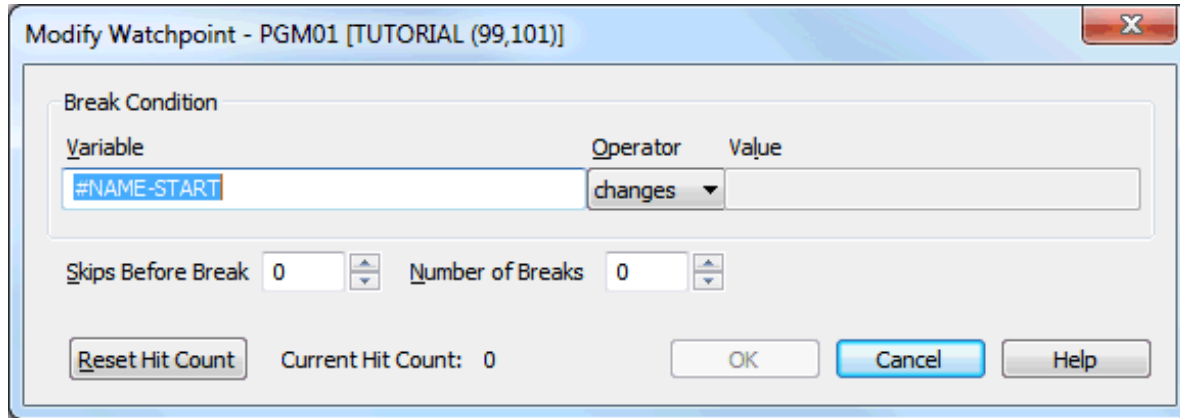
Modify Watchpoint - PGM01 [TUTORIAL (99,101)]

Break Condition

Variable

#NAME-START

Operator

changes

Value

Skips Before Break 0

Number of Breaks 0

Reset Hit Count

Current Hit Count: 0

OK

Cancel

Help